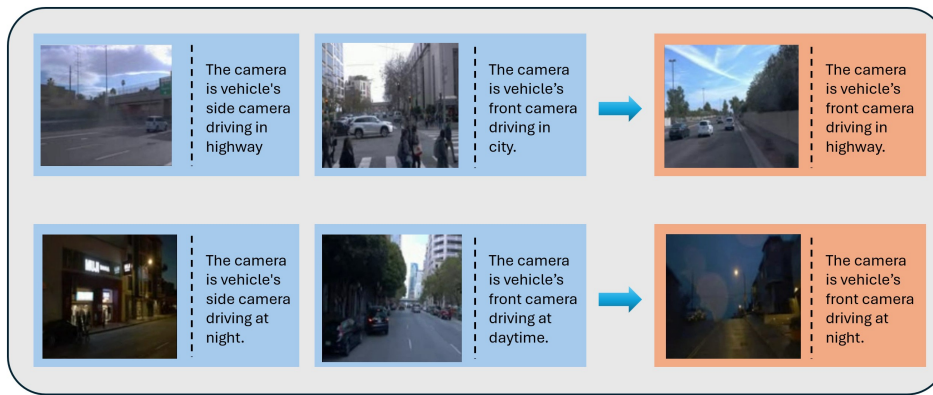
The camera is vehicle's side camera driving in highway

The camera is vehicle's front camera driving in city.

The camera is vehicle's front camera driving in highway.

The camera is vehicle's side camera driving at night.

The camera is vehicle's front camera driving at daytime.

The camera is vehicle's front camera driving at night.